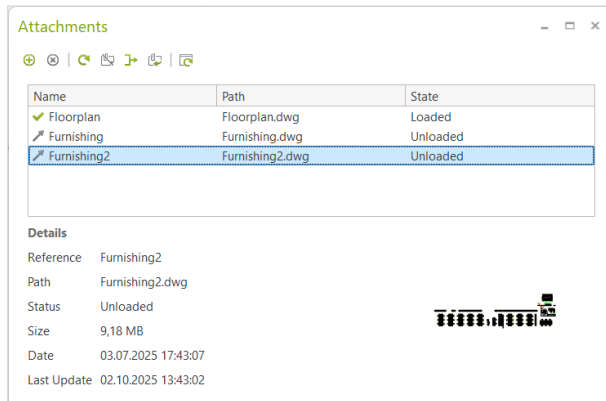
Attachments

| Name | Path | State |
|---|---|---|
| Floorplan | Floorplan.dwg | Loaded |
| Furnishing | Furnishing.dwg | Unloaded |
| Furnishing2 | Furnishing2.dwg | Unloaded |

Details

Reference Furnishing2

Path Furnishing2.dwg

Status Unloaded

Size 9,18 MB

Date 03.07.2025 17:43:07

Last Update 02.10.2025 13:43:02